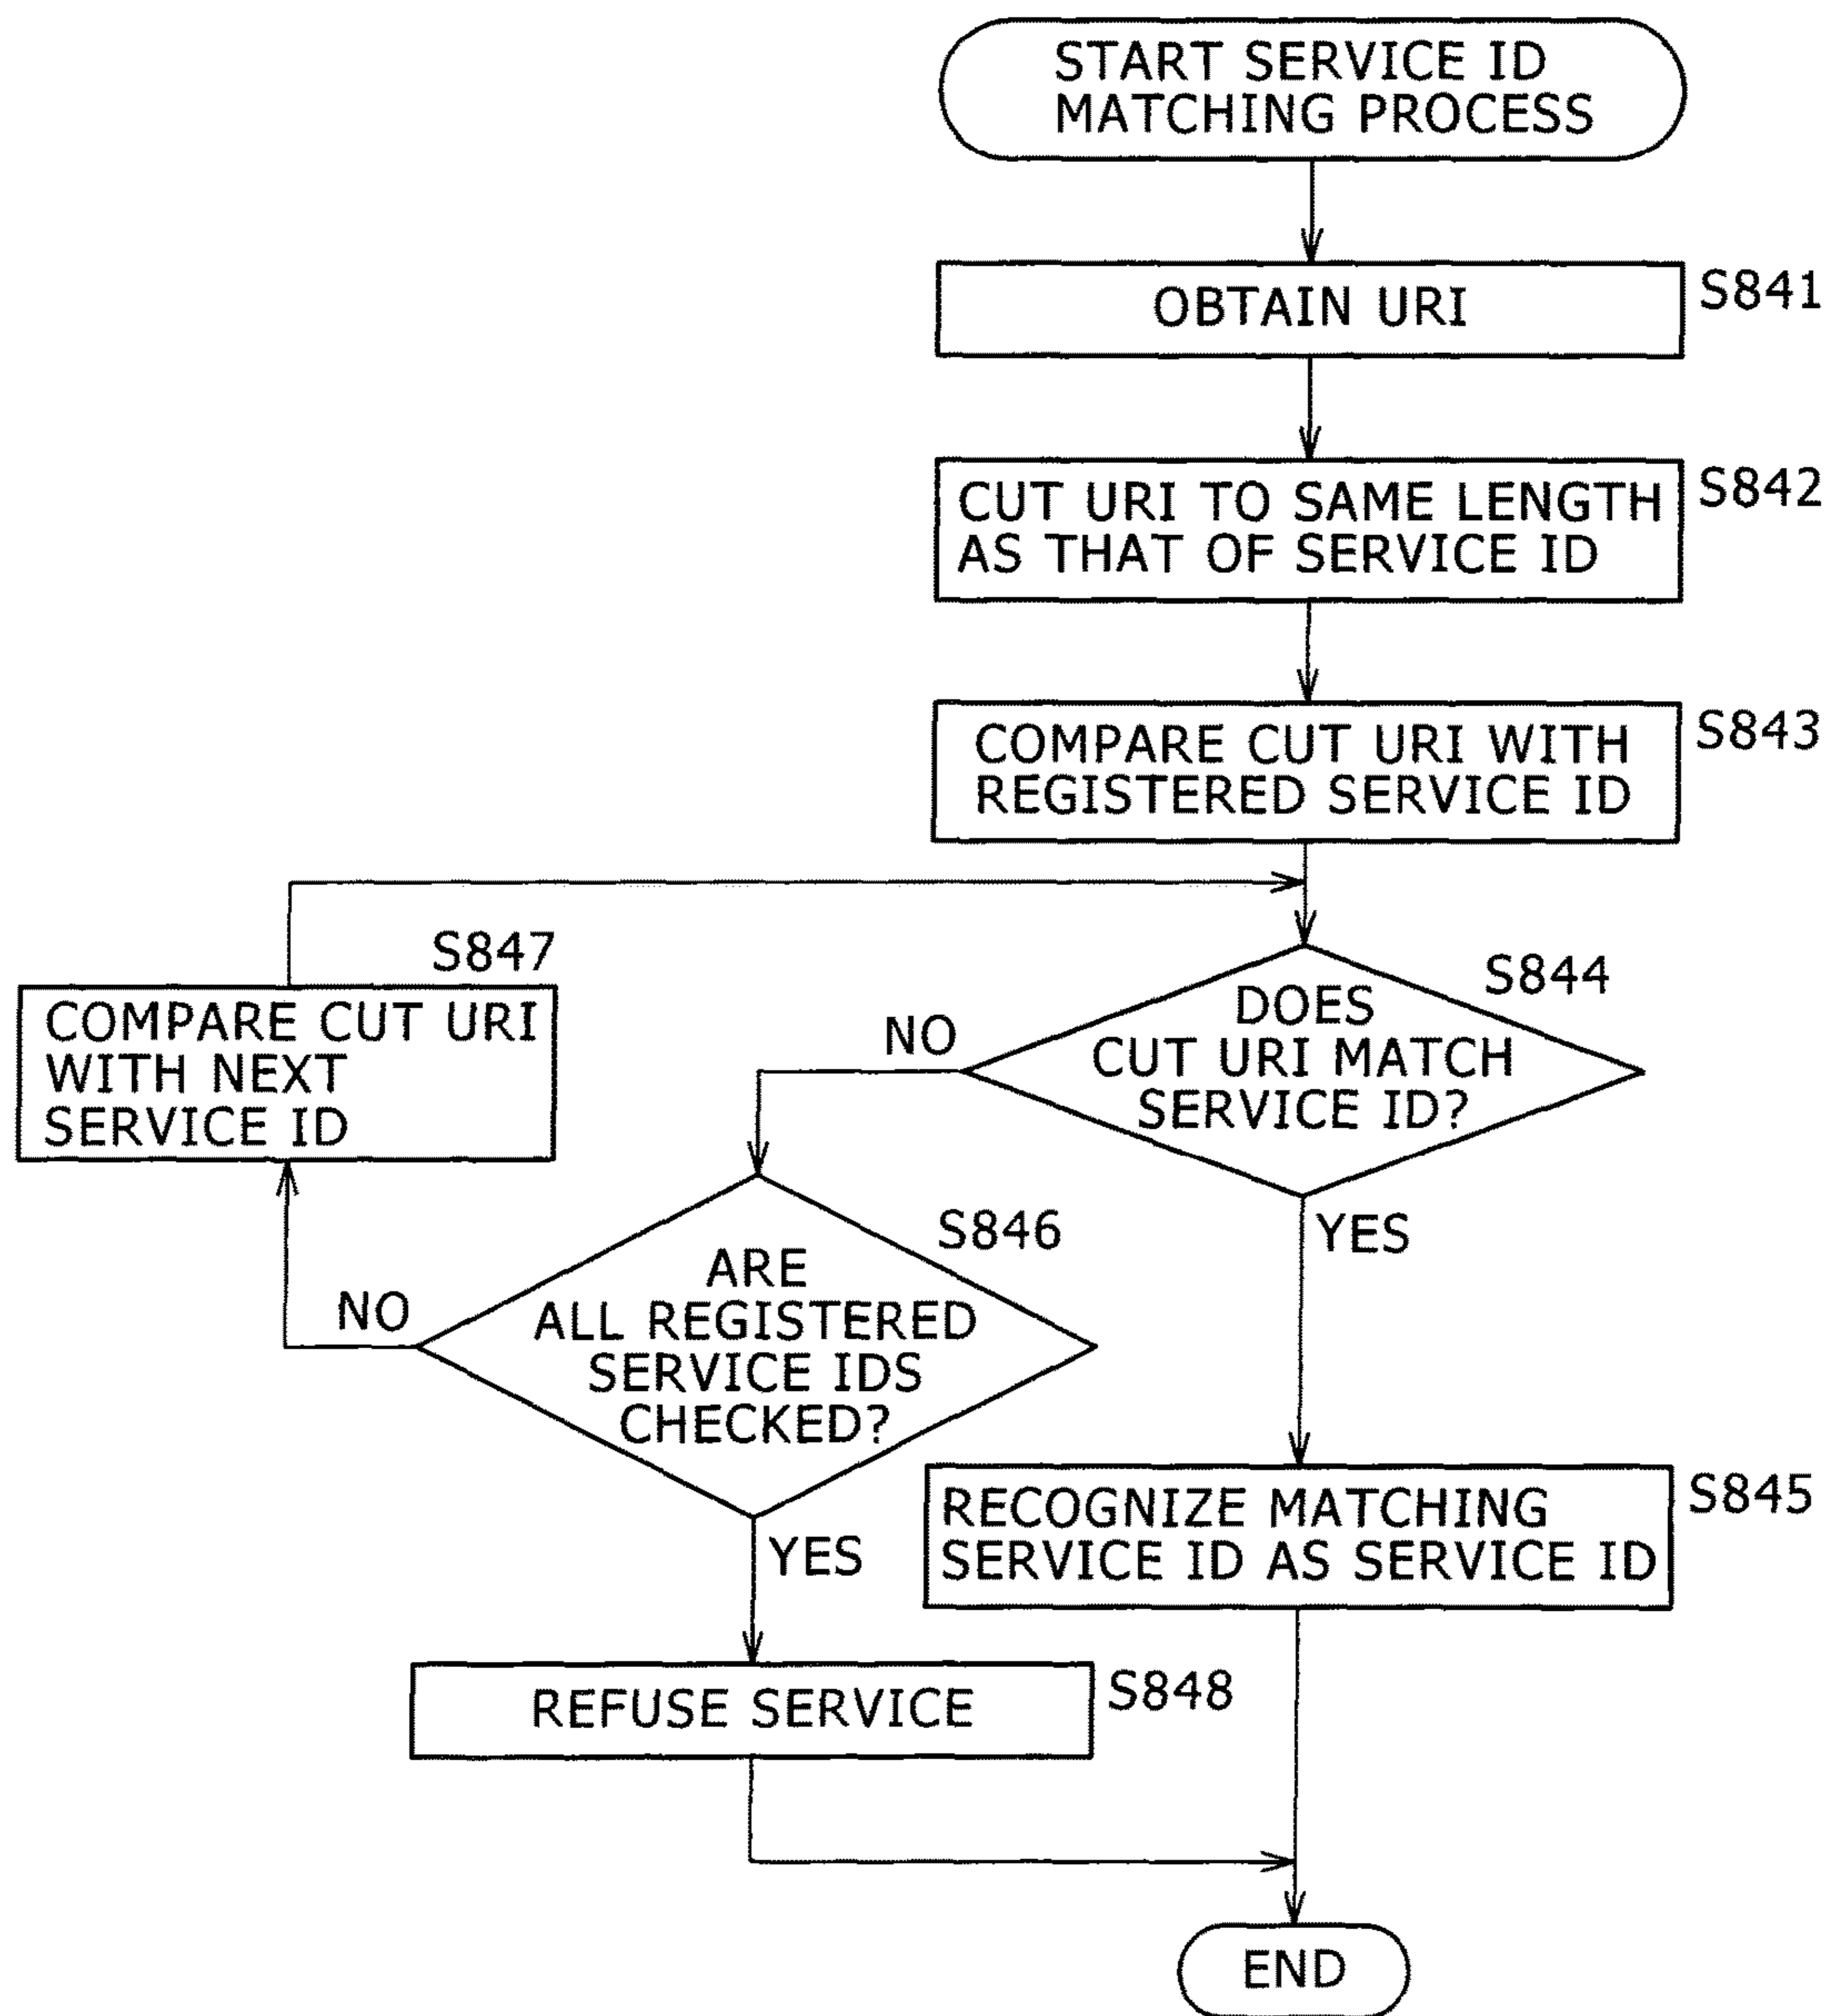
START SERVICE ID MATCHING PROCESS

S841
OBTAIN URI

S842
CUT URI TO SAME LENGTH AS THAT OF SERVICE ID

S843
COMPARE CUT URI WITH REGISTERED SERVICE ID

S847
COMPARE CUT URI WITH NEXT SERVICE ID

S844
DOES CUT URI MATCH SERVICE ID?

NO

YES

S846
ARE ALL REGISTERED SERVICE IDS CHECKED?

NO

YES

S845
RECOGNIZE MATCHING SERVICE ID AS SERVICE ID

S848
REFUSE SERVICE

END